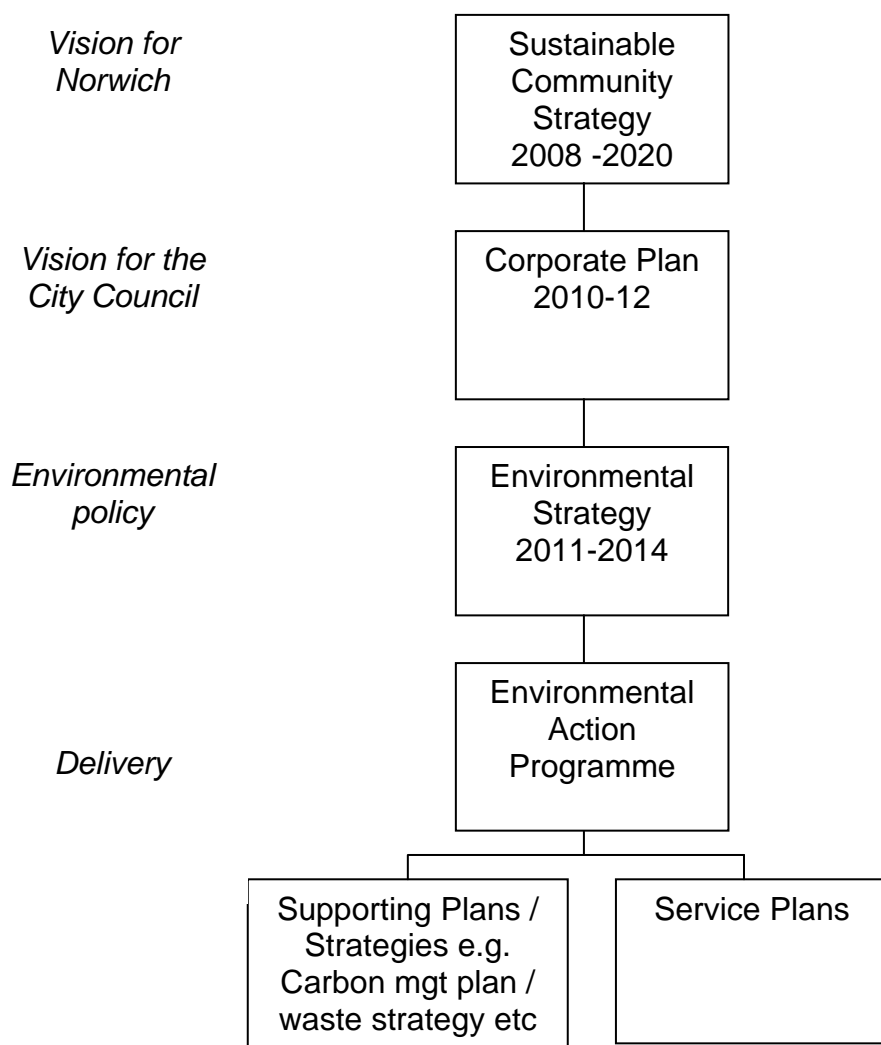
Vision for Norwich

Sustainable Community Strategy 2008 -2020

Vision for the City Council

Corporate Plan 2010-12

Environmental policy

Environmental Strategy 2011-2014

Delivery

Environmental Action Programme

Supporting Plans / Strategies e.g. Carbon mgt plan / waste strategy etc

Service Plans